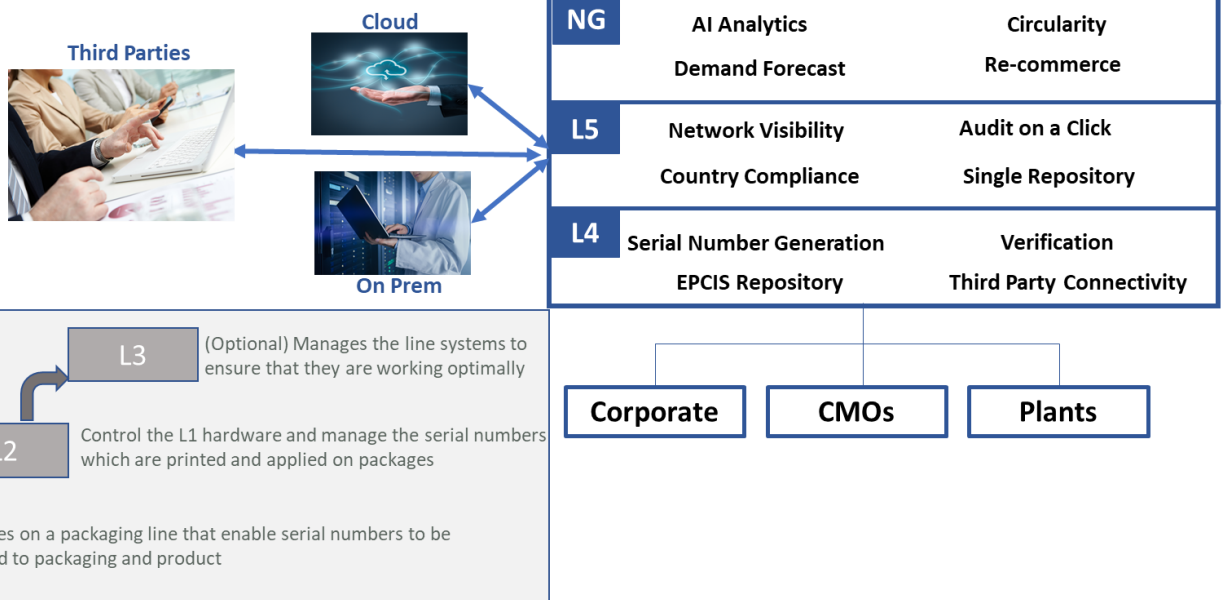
Third Parties

Cloud

On Prem

NG
AI Analytics
Circularity
Demand Forecast
Re-commerce

L5
Network Visibility
Audit on a Click
Country Compliance
Single Repository

L4
Serial Number Generation
Verification
EPCIS Repository
Third Party Connectivity

Corporate
CMOs
Plants

L3
(Optional) Manages the line systems to ensure that they are working optimally

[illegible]2
Control the L1 hardware and manage the serial numbers which are printed and applied on packages

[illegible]es on a packaging line that enable serial numbers to be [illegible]d to packaging and product